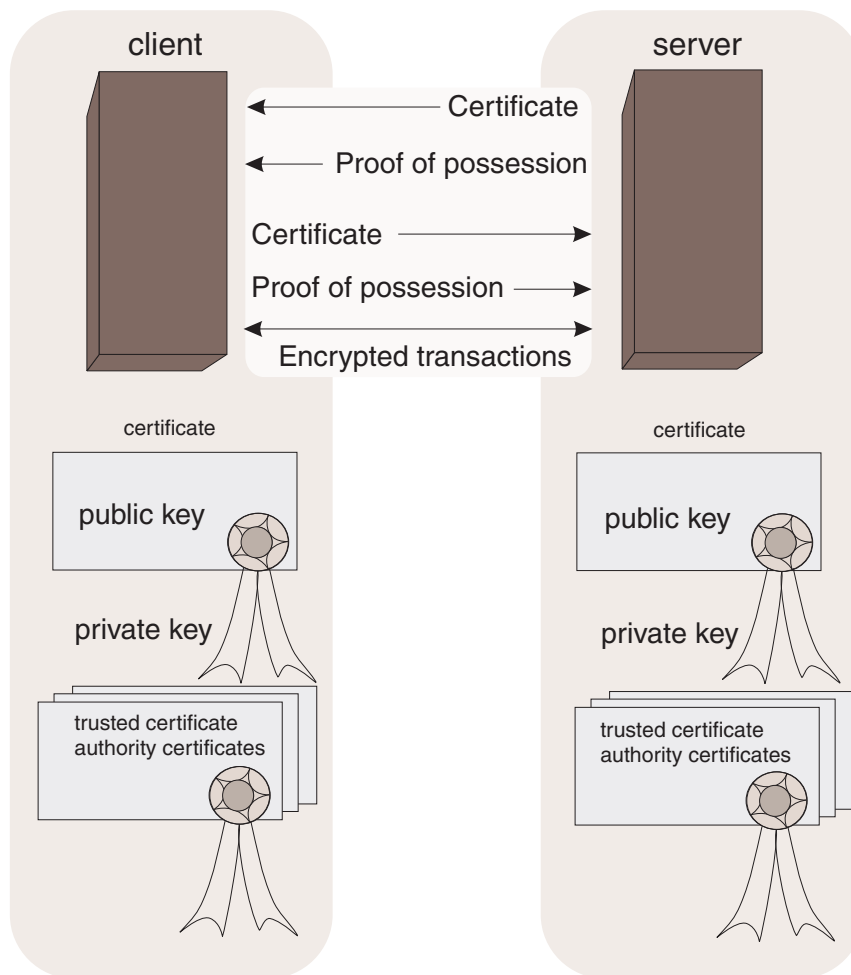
client

server

Certificate

Proof of possession

Certificate

Proof of possession

Encrypted transactions

certificate

public key

private key

trusted certificate authority certificates

certificate

public key

private key

trusted certificate authority certificates